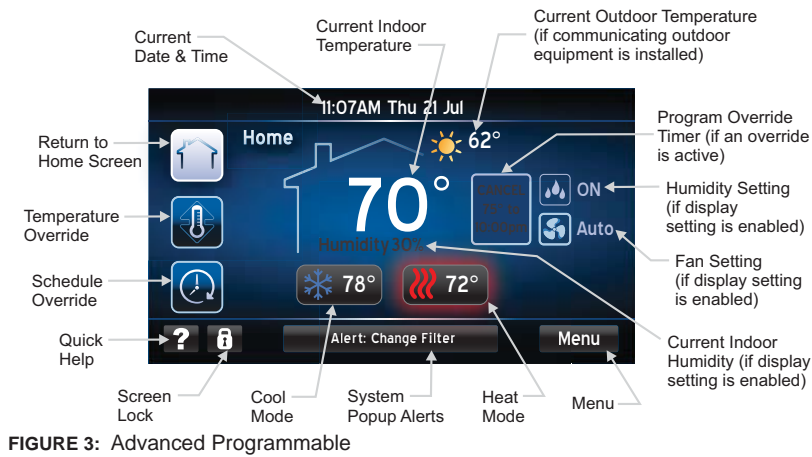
Current Date & Time

Current Indoor Temperature

Current Outdoor Temperature (if communicating outdoor equipment is installed)

Program Override Timer (if an override is active)

Return to Home Screen

Temperature Override

Schedule Override

Quick Help

Humidity Setting (if display setting is enabled)

Fan Setting (if display setting is enabled)

Current Indoor Humidity (if display setting is enabled)

11:07AM Thu 21 Jul

Home

62°

70°

Humidity30%

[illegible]

ON

Auto

78°

72°

?

Alert: Change Filter

Menu

Screen Lock

Cool Mode

System Popup Alerts

Heat Mode

Menu

FIGURE 3: Advanced Programmable